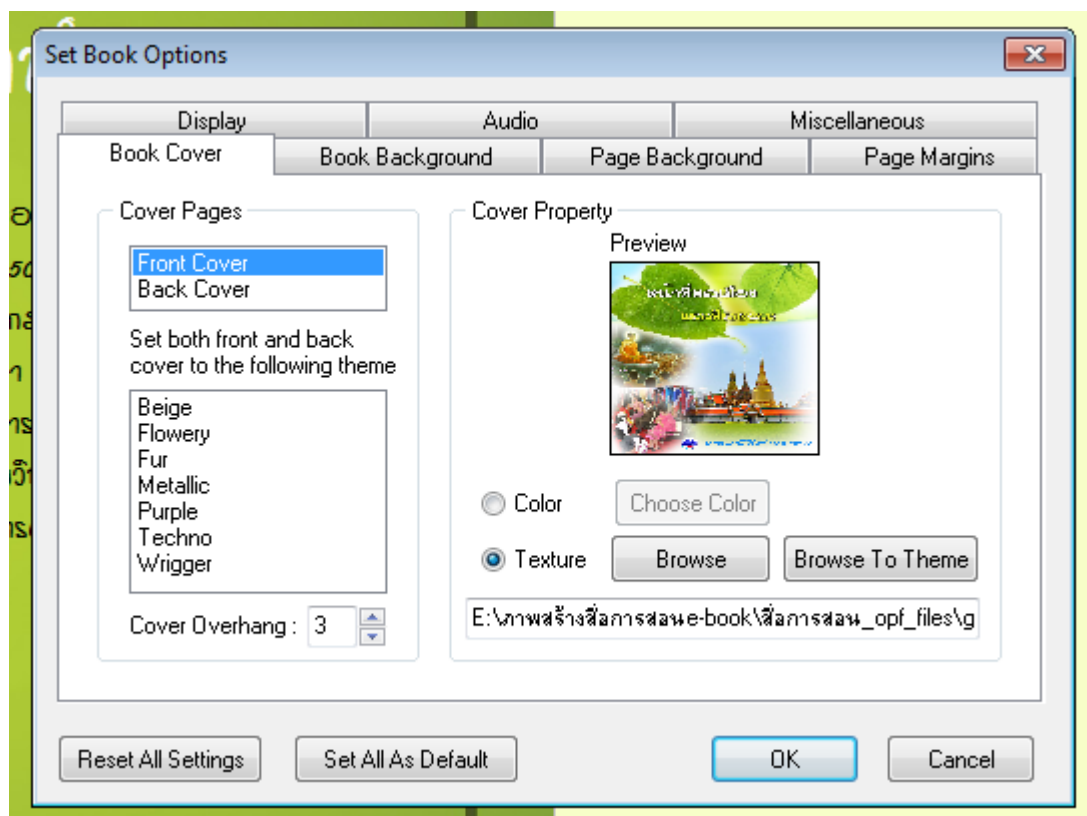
Set Book Options

Display
Audio
Miscellaneous
Book Cover
Book Background
Page Background
Page Margins

Cover Pages
Front Cover
Back Cover
Set both front and back cover to the following theme
Beige
Flowery
Fur
Metallic
Purple
Techno
Wrigger
Cover Overhang : 3

Cover Property
Preview
Color
Choose Color
Texture
Browse
Browse To Theme
E:\ภาพสร้างสื่อการสอนe-book\สื่อการสอน_opf_files\g

Reset All Settings
Set All As Default
OK
Cancel